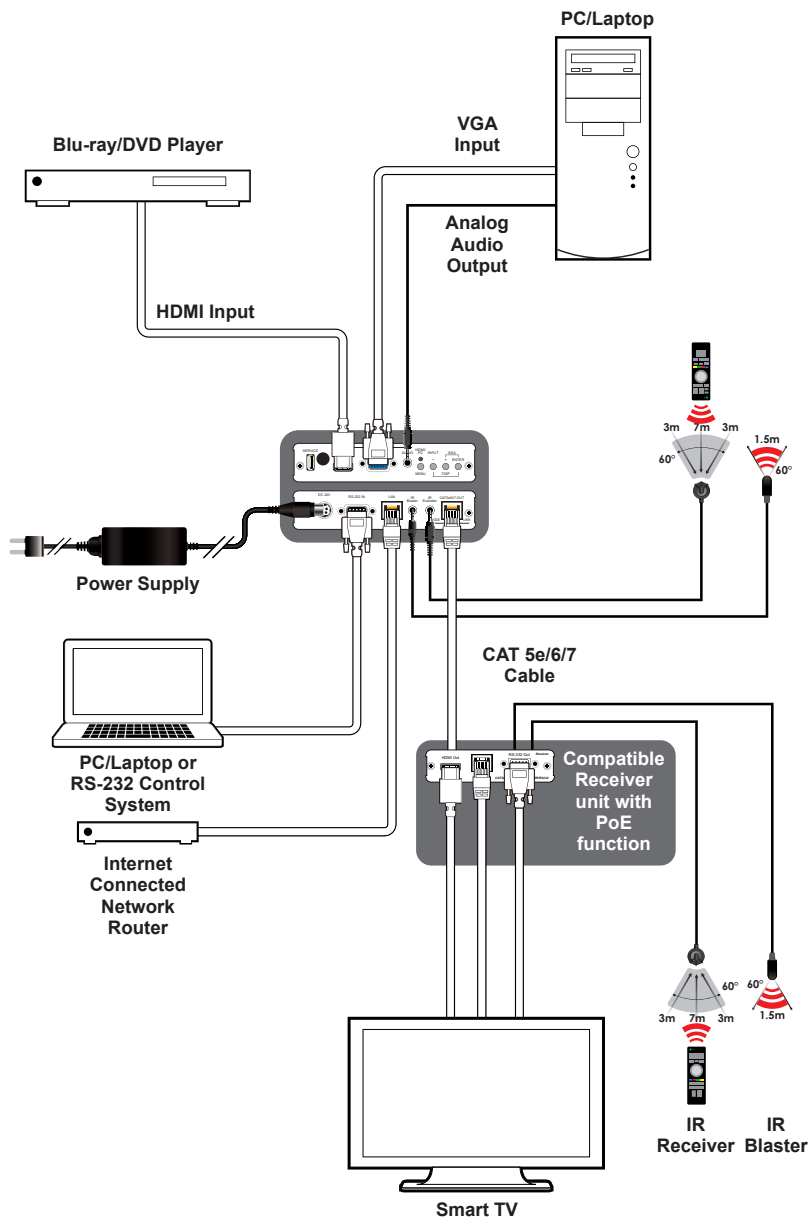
PC/Laptop

Blu-ray/DVD Player

VGA Input

Analog Audio Output

HDMI Input

3m 7m 3m

60°

1.5m

60°

SERVICE

INPUT

ENTER

DC 24V

RS-232 IN

LAN

IR Blaster

IR Extender

CAT5e/6/7 OUT

Power Supply

CAT 5e/6/7 Cable

PC/Laptop or RS-232 Control System

HDMI Out

RS-232 Out

Compatible Receiver unit with PoE function

Internet Connected Network Router

60°

60°

3m 7m 3m

1.5m

IR Receiver

IR Blaster

Smart TV